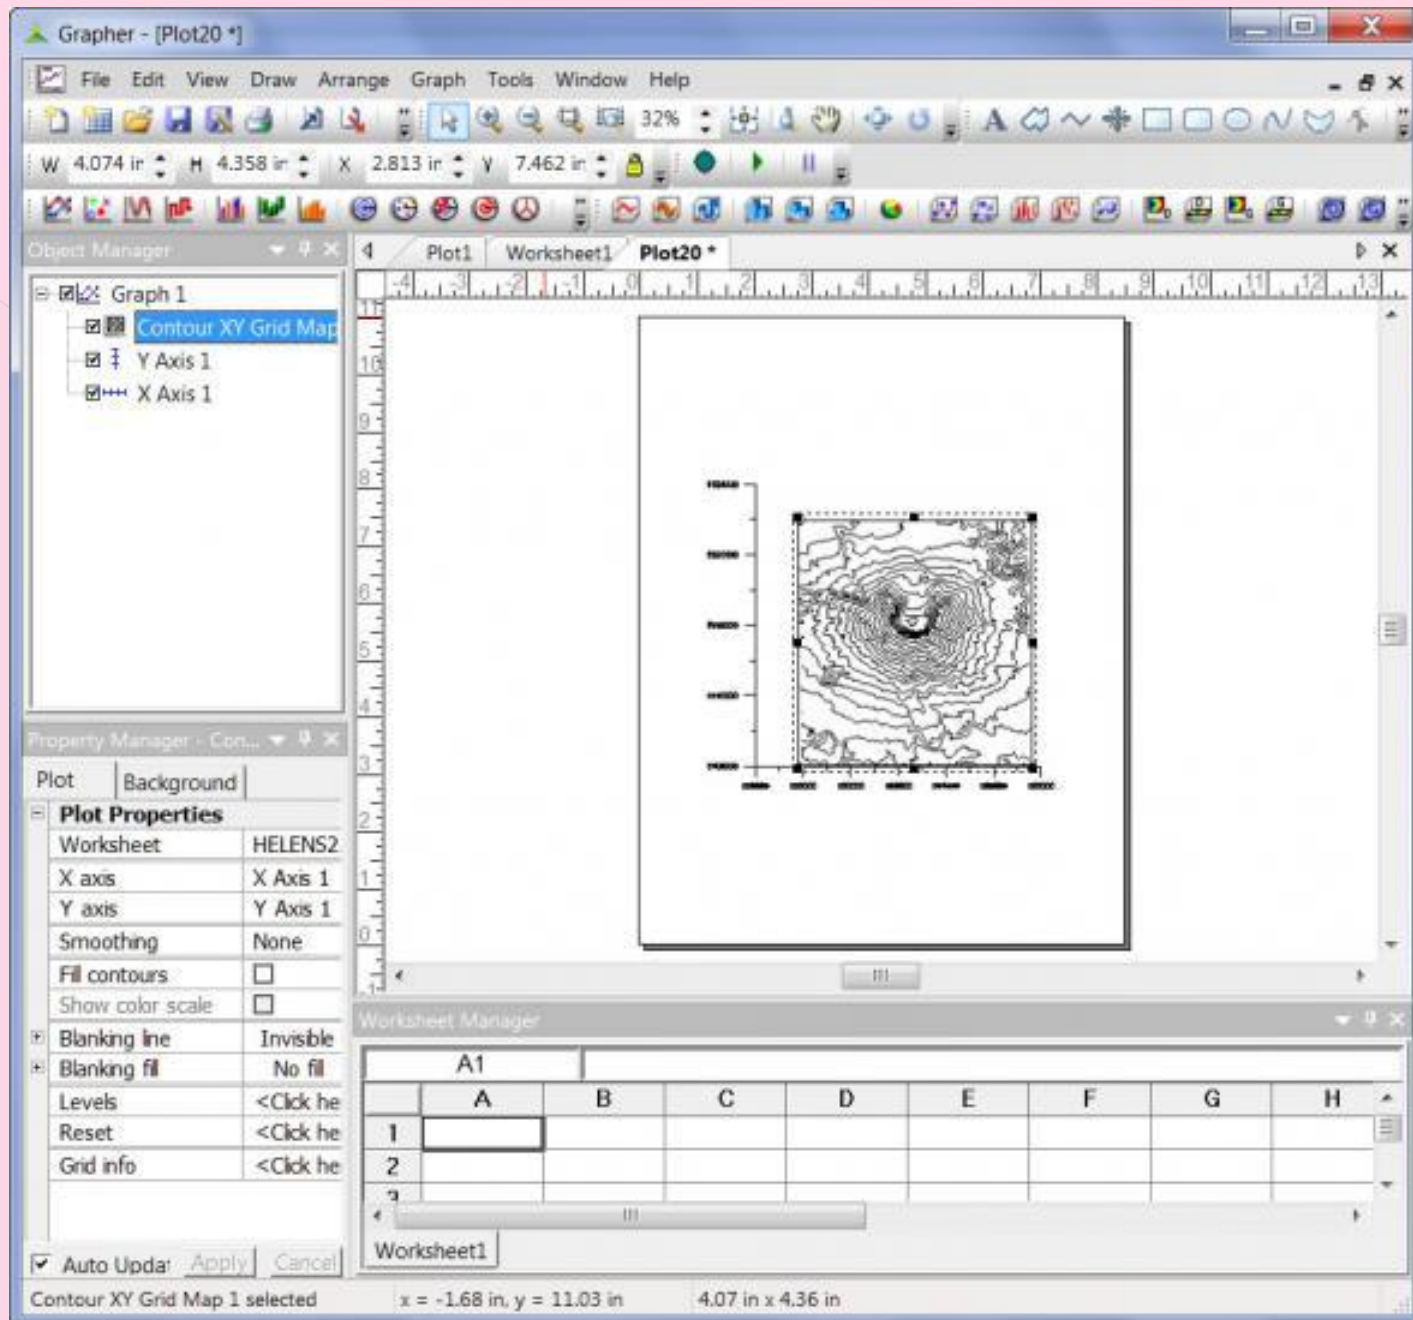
Grapher - [Plot20 *]

File Edit View Draw Arrange Graph Tools Window Help

32%

W 4.074 in H 4.358 in X 2.813 in Y 7.462 in

Object Manager

Graph 1
Contour XY Grid Map
Y Axis 1
X Axis 1

Plot1 Worksheet1 Plot20 *

Property Manager - Con...

Plot Background

| Plot Properties | |
|---|---|
| Worksheet | HELENS2 |
| X axis | X Axis 1 |
| Y axis | Y Axis 1 |
| Smoothing | None |
| Fill contours | ☐ |
| Show color scale | ☐ |
| Blanking line | Invisible |
| Blanking fill | No fill |
| Levels | <Click he |
| Reset | <Click he |
| Grid info | <Click he |

Auto Updat Apply Cancel

Worksheet Manager

A1

| | A | B | C | D | E | F | G | H |
|---|---|---|---|---|---|---|---|---|
| 1 | | | | | | | | |
| 2 | | | | | | | | |

Worksheet1

Contour XY Grid Map 1 selected x = -1.68 in, y = 11.03 in 4.07 in x 4.36 in